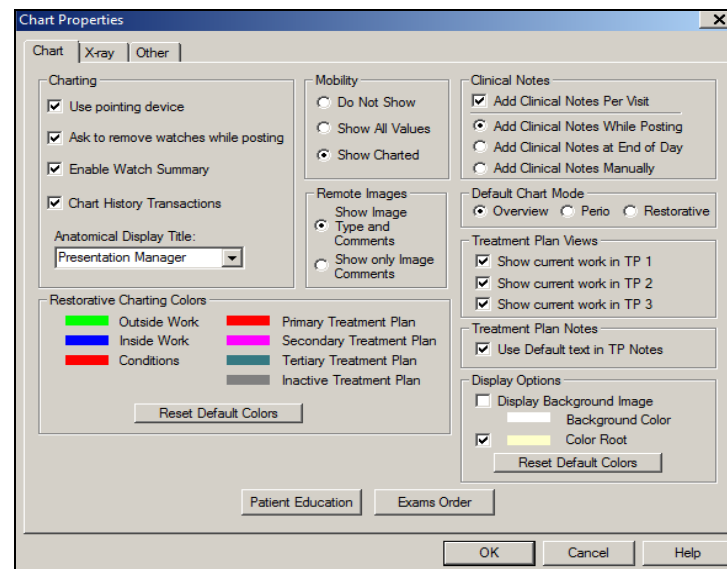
Chart Properties

Chart | X-ray | Other

Charting
Use pointing device
Ask to remove watches while posting
Enable Watch Summary
Chart History Transactions
Anatomical Display Title:
Presentation Manager

Mobility
Do Not Show
Show All Values
Show Charted

Remote Images
Show Image Type and Comments
Show only Image Comments

Clinical Notes
Add Clinical Notes Per Visit
Add Clinical Notes While Posting
Add Clinical Notes at End of Day
Add Clinical Notes Manually

Default Chart Mode
Overview Perio Restorative

Treatment Plan Views
Show current work in TP 1
Show current work in TP 2
Show current work in TP 3

Treatment Plan Notes
Use Default text in TP Notes

Restorative Charting Colors
Outside Work
Inside Work
Conditions
Primary Treatment Plan
Secondary Treatment Plan
Tertiary Treatment Plan
Inactive Treatment Plan
Reset Default Colors

Display Options
Display Background Image
Background Color
Color Root
Reset Default Colors

Patient Education
Exams Order

OK
Cancel
Help